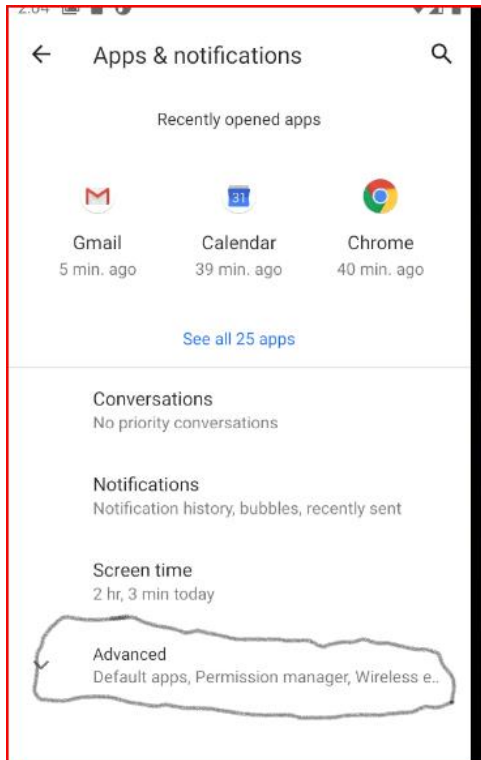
2:04

Apps & notifications

Recently opened apps

31

Gmail
5 min. ago

Calendar
39 min. ago

Chrome
40 min. ago

See all 25 apps

Conversations
No priority conversations

Notifications
Notification history, bubbles, recently sent

Screen time
2 hr, 3 min today

Advanced
Default apps, Permission manager, Wireless e..